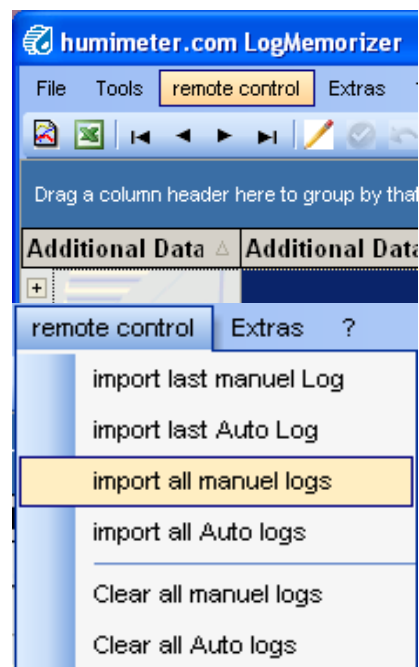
humimeter.com LogMemorizer

File Tools remote control Extras

Drag a column header here to group by tha

| Additional Data | Additional Data |
|---|---|

remote control Extras ?

import last manuel Log

import last Auto Log

import all manuel logs

import all Auto logs

Clear all manuel logs

Clear all Auto logs